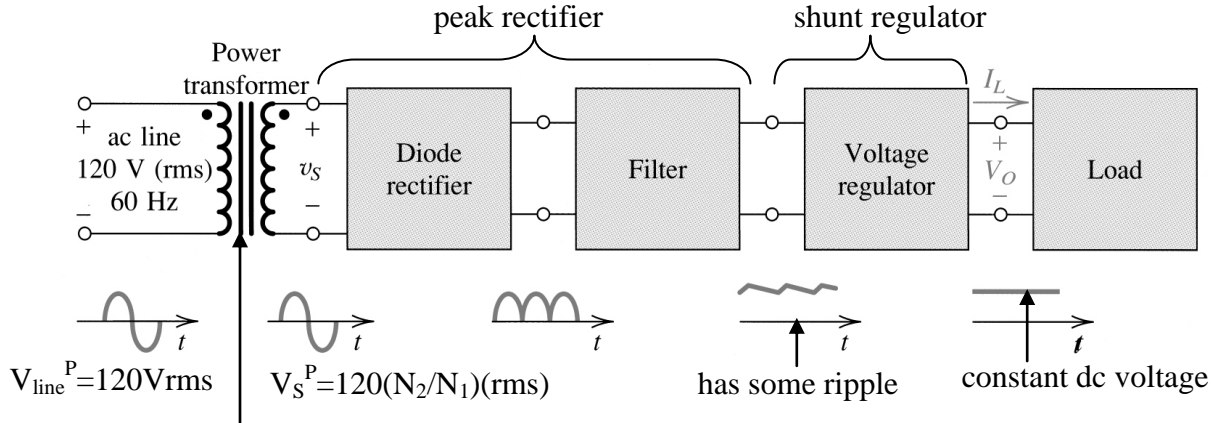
peak rectifier

shunt regulator

Power transformer

+ ac line 120 V (rms) 60 Hz −

+ $v_S$ −

Diode rectifier

Filter

Voltage regulator

$I_L$

+ $V_O$ −

Load

$t$

$t$

$t$

$t$

$t$

$V_{line}^P$=120Vrms

$V_S^P$=120($N_2$/$N_1$)(rms)

has some ripple

constant dc voltage